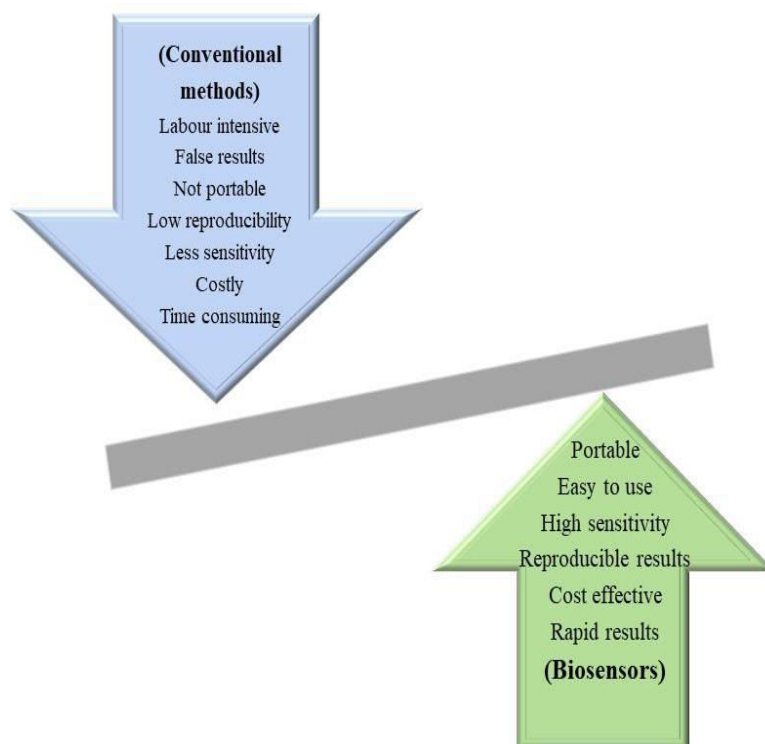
(Conventional methods)
Labour intensive
False results
Not portable
Low reproducibility
Less sensitivity
Costly
Time consuming

Portable
Easy to use
High sensitivity
Reproducible results
Cost effective
Rapid results
(Biosensors)